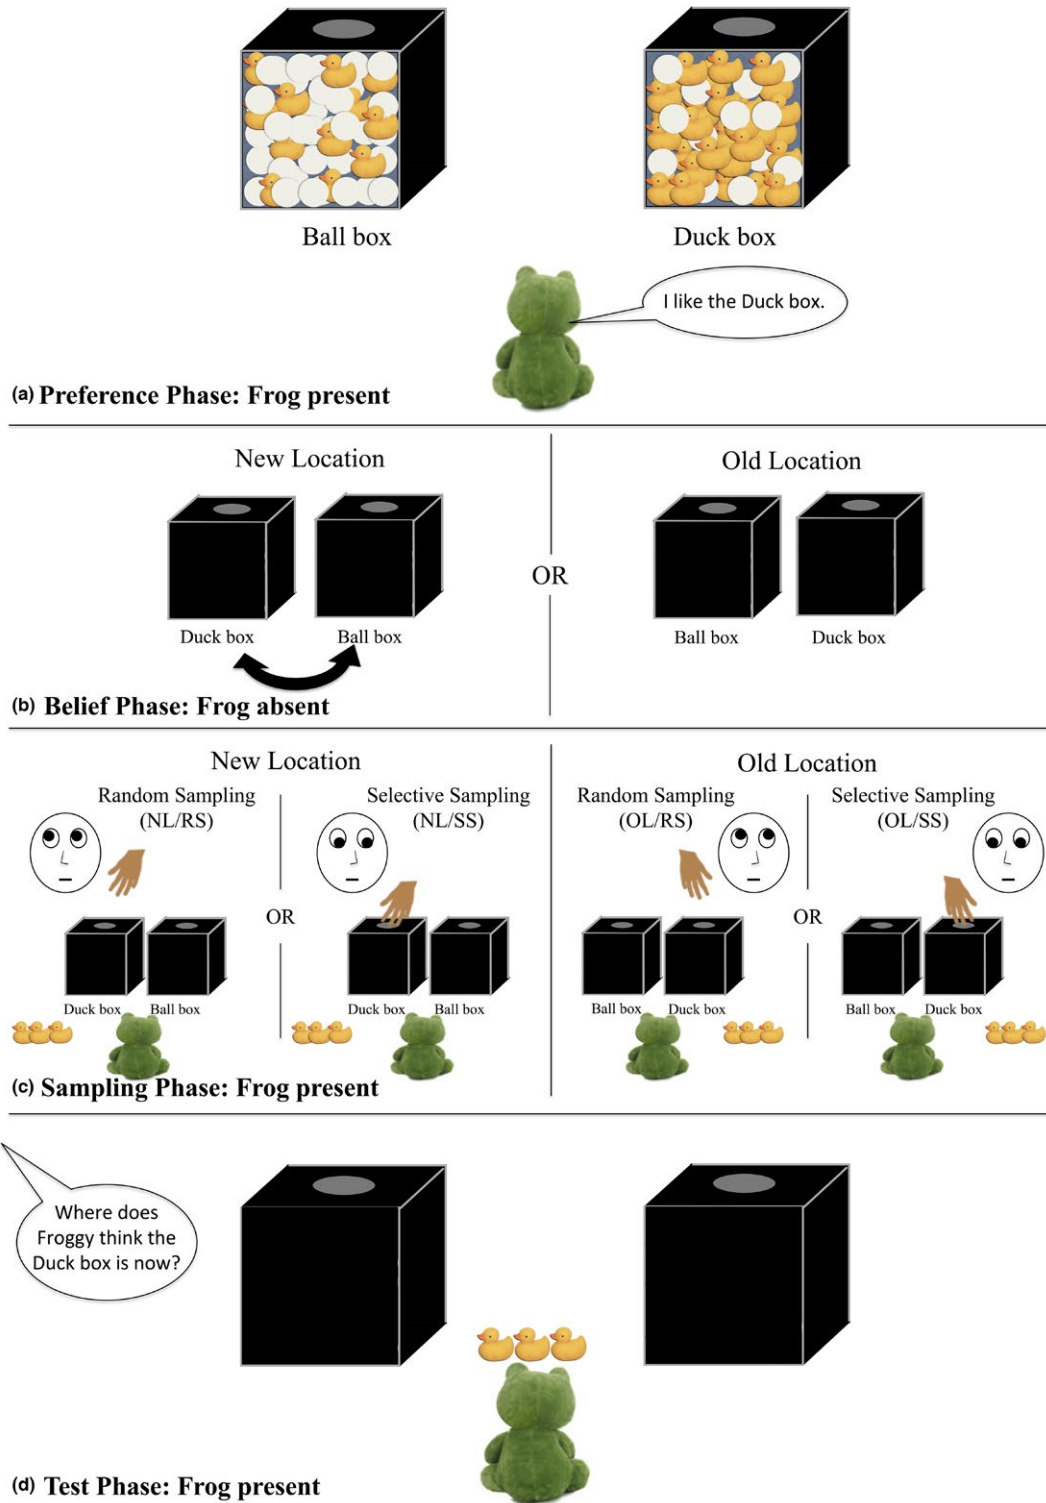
Ball box

Duck box

I like the Duck box.

(a) Preference Phase: Frog present

New Location

Duck box

Ball box

OR

Old Location

Ball box

Duck box

(b) Belief Phase: Frog absent

New Location

Random Sampling (NL/RS)

OR

Selective Sampling (NL/SS)

Duck box

Ball box

Duck box

Ball box

Old Location

Random Sampling (OL/RS)

OR

Selective Sampling (OL/SS)

Ball box

Duck box

Ball box

Duck box

(c) Sampling Phase: Frog present

Where does Froggy think the Duck box is now?

(d) Test Phase: Frog present